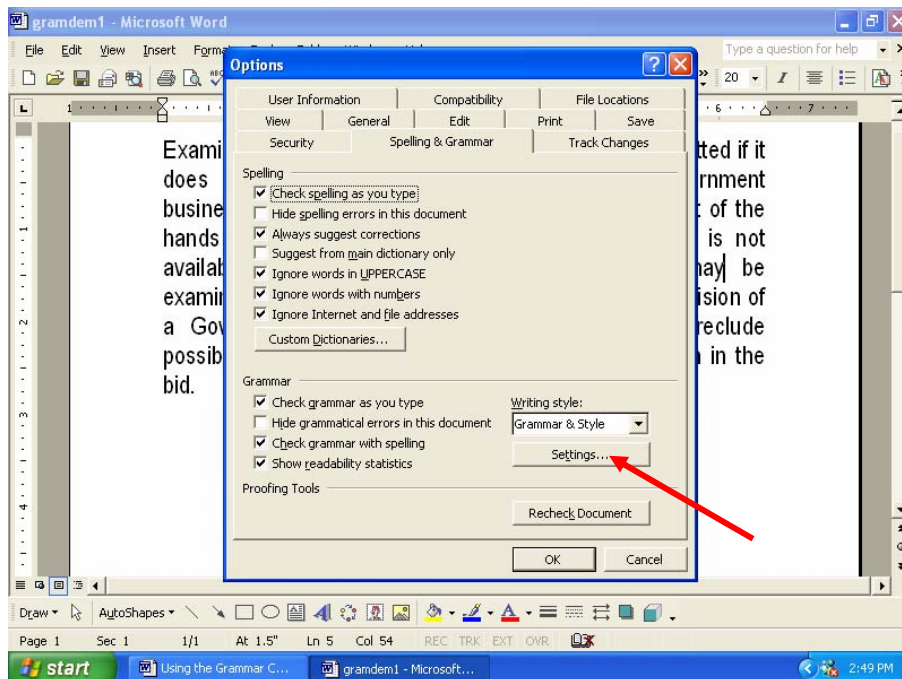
gramdem1 - Microsoft Word

File Edit View Insert Forma

Type a question for help

20

Options

User Information | Compatibility | File Locations
View | General | Edit | Print | Save
Security | Spelling & Grammar | Track Changes

Spelling
☑ Check spelling as you type
☐ Hide spelling errors in this document
☑ Always suggest corrections
☐ Suggest from main dictionary only
☑ Ignore words in UPPERCASE
☑ Ignore words with numbers
☑ Ignore Internet and file addresses
Custom Dictionaries...

Grammar
☑ Check grammar as you type
☐ Hide grammatical errors in this document
☑ Check grammar with spelling
☑ Show readability statistics
Writing style:
Grammar & Style
Settings...

Proofing Tools
Recheck Document

OK | Cancel

Exami... tted if it does ... rnment busine... t of the hands ... is not availab... may be examir... ision of a Gov... reclude possib... in the bid.

Draw AutoShapes

Page 1 Sec 1 1/1 At 1.5" Ln 5 Col 54 REC TRK EXT OVR

start | Using the Grammar C... | gramdem1 - Microsoft... | 2:49 PM